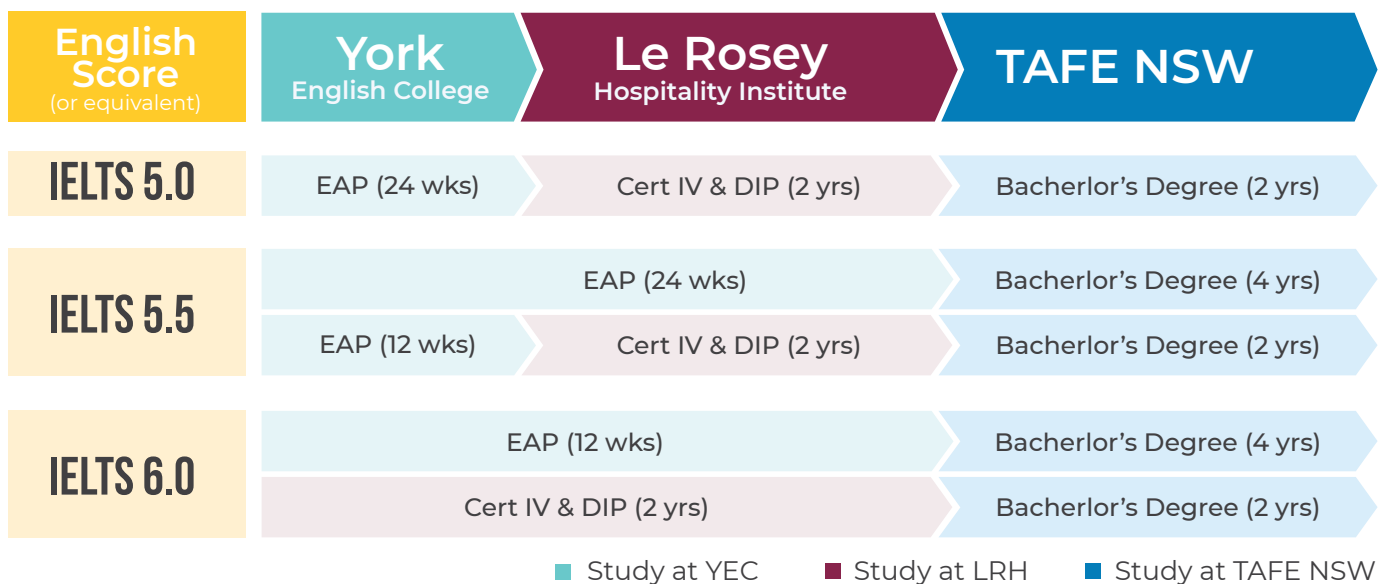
| English Score (or equivalent) | York English College | Le Rosey Hospitality Institute | TAFE NSW |
|---|---|---|---|
| IELTS 5.0 | EAP (24 wks) | Cert IV & DIP (2 yrs) | Bacherlor's Degree (2 yrs) |
| IELTS 5.5 | EAP (24 wks) | | Bacherlor's Degree (4 yrs) |
| | EAP (12 wks) | Cert IV & DIP (2 yrs) | Bacherlor's Degree (2 yrs) |
| IELTS 6.0 | EAP (12 wks) | | Bacherlor's Degree (4 yrs) |
| | Cert IV & DIP (2 yrs) | | Bacherlor's Degree (2 yrs) |

Study at YEC Study at LRH Study at TAFE NSW